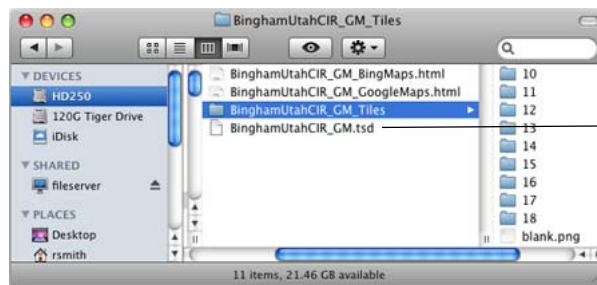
BinghamUtahCIR_GM_Tiles

DEVICES
HD250
120G Tiger Drive
iDisk
SHARED
fileserver
PLACES
Desktop
rsmith

BinghamUtahCIR_GM_BingMaps.html
BinghamUtahCIR_GM_GoogleMaps.html
BinghamUtahCIR_GM_Tiles
BinghamUtahCIR_GM.tsd

10
11
12
13
14
15
16
17
18
blank.png

11 items, 21.46 GB available